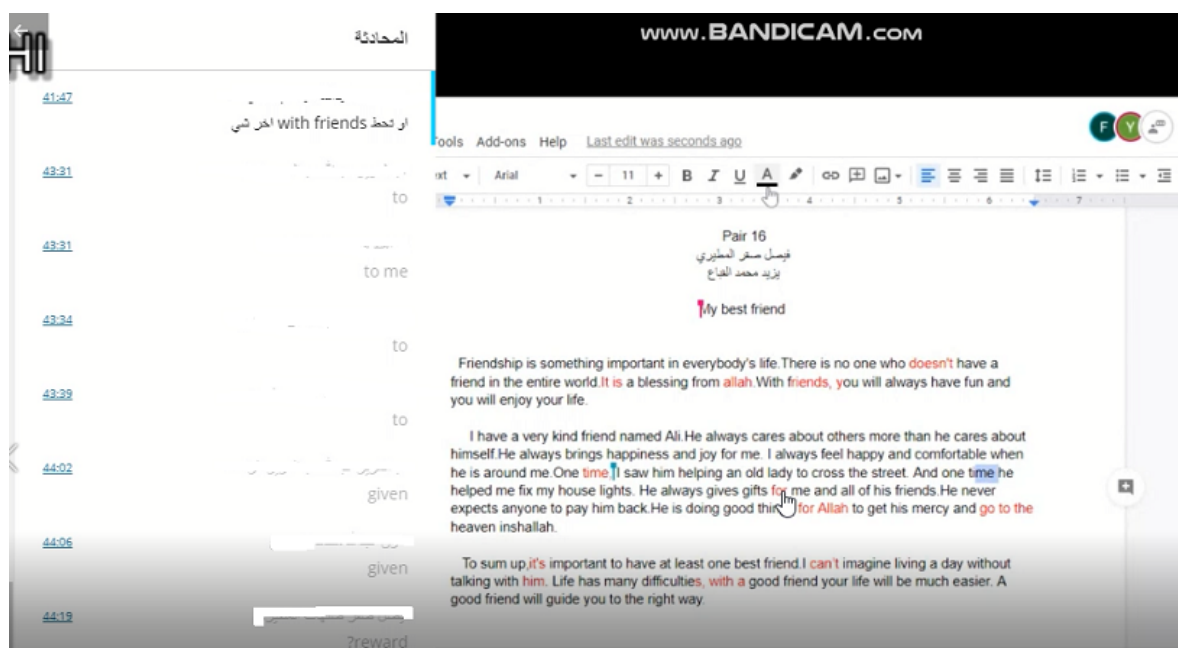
المحادثة

41:47
او تحط with friends اخر شي

43:31
to

43:31
to me

43:34
to

43:39
to

44:02
given

44:06
given

44:19
?reward

www.BANDICAM.com

Tools Add-ons Help Last edit was seconds ago

Arial 11 B I U A

Pair 16
فيصل صقر المطيري
يزيد محمد القباع

My best friend

Friendship is something important in everybody's life.There is no one who doesn't have a friend in the entire world.It is a blessing from allah.With friends, you will always have fun and you will enjoy your life.

I have a very kind friend named Ali.He always cares about others more than he cares about himself.He always brings happiness and joy for me. I always feel happy and comfortable when he is around me.One time I saw him helping an old lady to cross the street. And one time he helped me fix my house lights. He always gives gifts for me and all of his friends.He never expects anyone to pay him back.He is doing good thi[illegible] for Allah to get his mercy and go to the heaven inshallah.

To sum up,it's important to have at least one best friend.I can't imagine living a day without talking with him. Life has many difficulties, with a good friend your life will be much easier. A good friend will guide you to the right way.